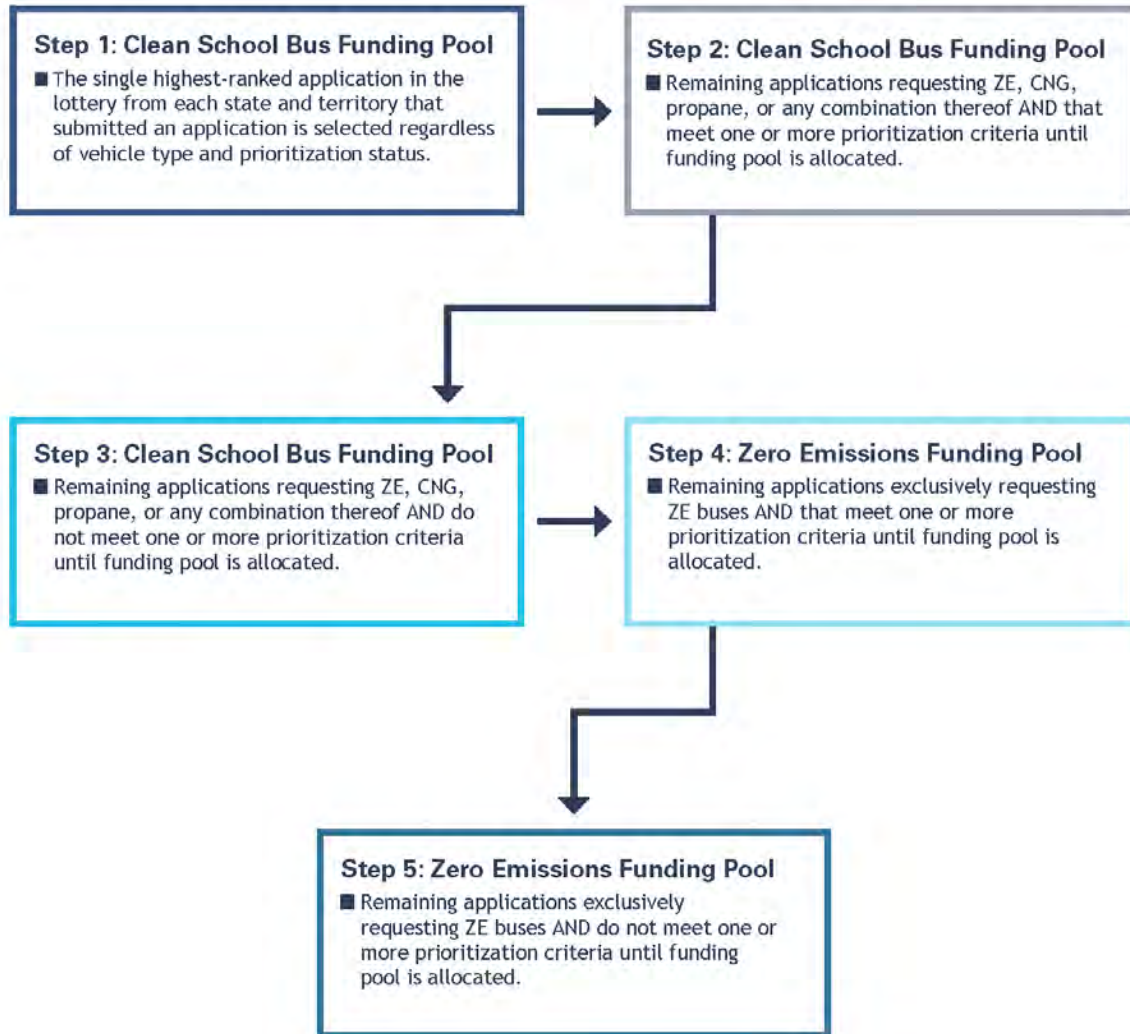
Step 1: Clean School Bus Funding Pool

■ The single highest-ranked application in the lottery from each state and territory that submitted an application is selected regardless of vehicle type and prioritization status.

Step 2: Clean School Bus Funding Pool

■ Remaining applications requesting ZE, CNG, propane, or any combination thereof AND that meet one or more prioritization criteria until funding pool is allocated.

Step 3: Clean School Bus Funding Pool

■ Remaining applications requesting ZE, CNG, propane, or any combination thereof AND do not meet one or more prioritization criteria until funding pool is allocated.

Step 4: Zero Emissions Funding Pool

■ Remaining applications exclusively requesting ZE buses AND that meet one or more prioritization criteria until funding pool is allocated.

Step 5: Zero Emissions Funding Pool

■ Remaining applications exclusively requesting ZE buses AND do not meet one or more prioritization criteria until funding pool is allocated.